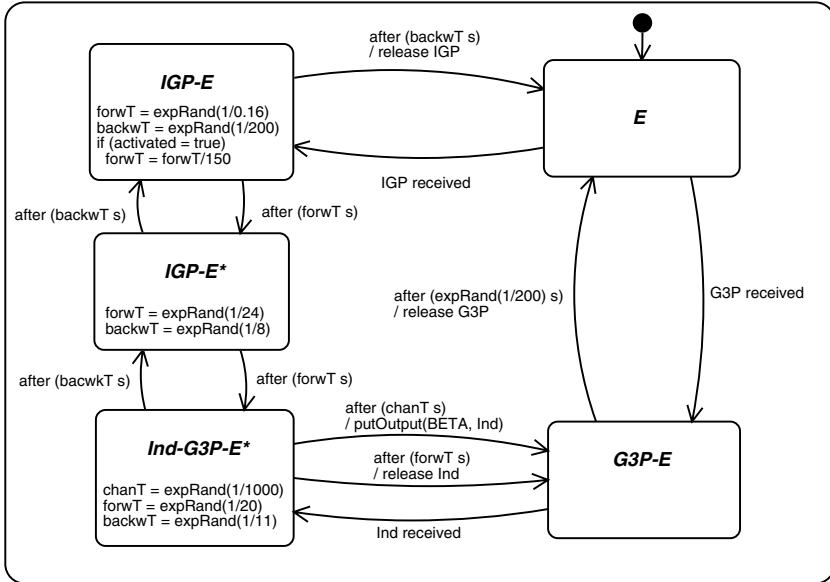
IGP-E

forwT = expRand(1/0.16)
backwT = expRand(1/200)
if (activated = true)
forwT = forwT/150

after (backwT s)
/ release IGP

E

IGP received

after (backwT s)

after (forwT s)

IGP-E*

forwT = expRand(1/24)
backwT = expRand(1/8)

after (expRand(1/200) s)
/ release G3P

G3P received

after (bacwkT s)

after (forwT s)

Ind-G3P-E*

chanT = expRand(1/1000)
forwT = expRand(1/20)
backwT = expRand(1/11)

after (chanT s)
/ putOutput(BETA, Ind)

after (forwT s)
/ release Ind

G3P-E

Ind received